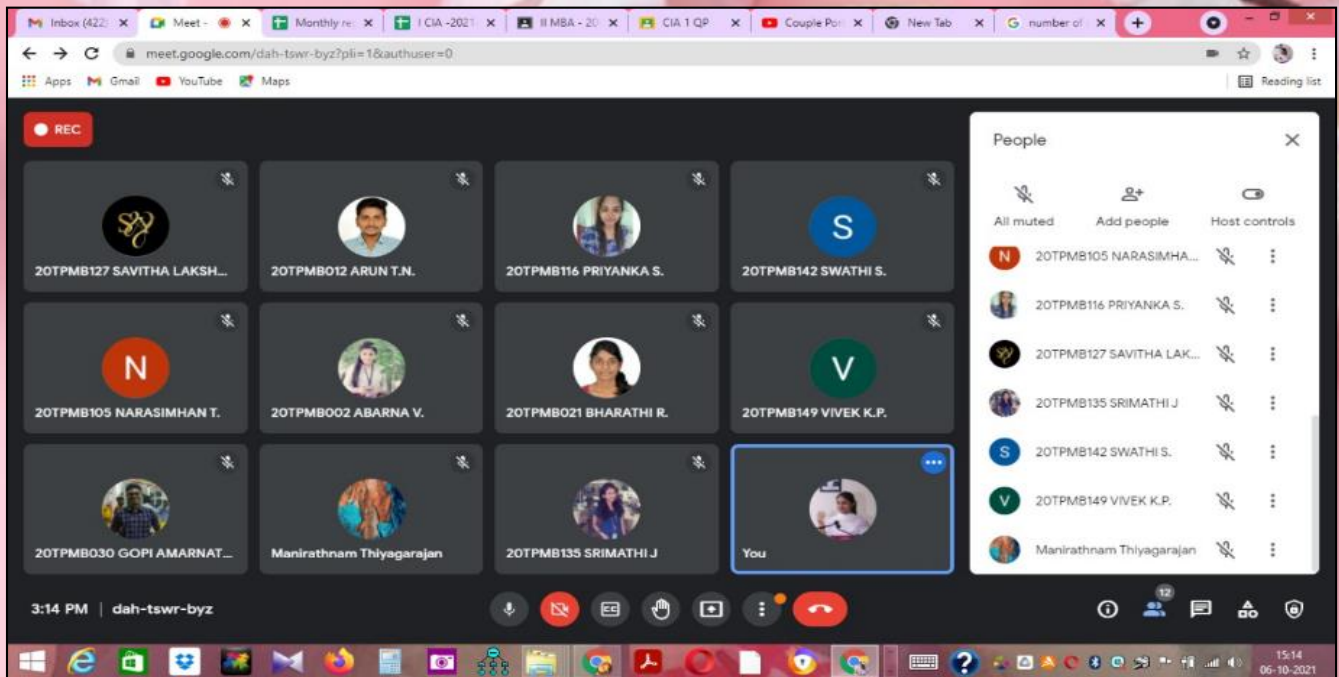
Inbox (422) Meet - Monthly re I CIA -2021 II MBA - 20 CIA 1 QP Couple Por New Tab number of

meet.google.com/dah-tswr-byz?pli=1&authuser=0

Apps Gmail YouTube Maps Reading list

REC

20TPMB127 SAVITHA LAKSH...

20TPMB012 ARUN T.N.

20TPMB116 PRIYANKA S.

S
20TPMB142 SWATHI S.

N
20TPMB105 NARASIMHAN T.

20TPMB002 ABARNA V.

20TPMB021 BHARATHI R.

V
20TPMB149 VIVEK K.P.

20TPMB030 GOPI AMARNAT...

Manirathnam Thiyagarajan

20TPMB135 SRIMATHI J

You

People

All muted
Add people
Host controls

N 20TPMB105 NARASIMHA...
20TPMB116 PRIYANKA S.
20TPMB127 SAVITHA LAK...
20TPMB135 SRIMATHI J
S 20TPMB142 SWATHI S.
V 20TPMB149 VIVEK K.P.
Manirathnam Thiyagarajan

3:14 PM | dah-tswr-byz

12

15:14
06-10-2021